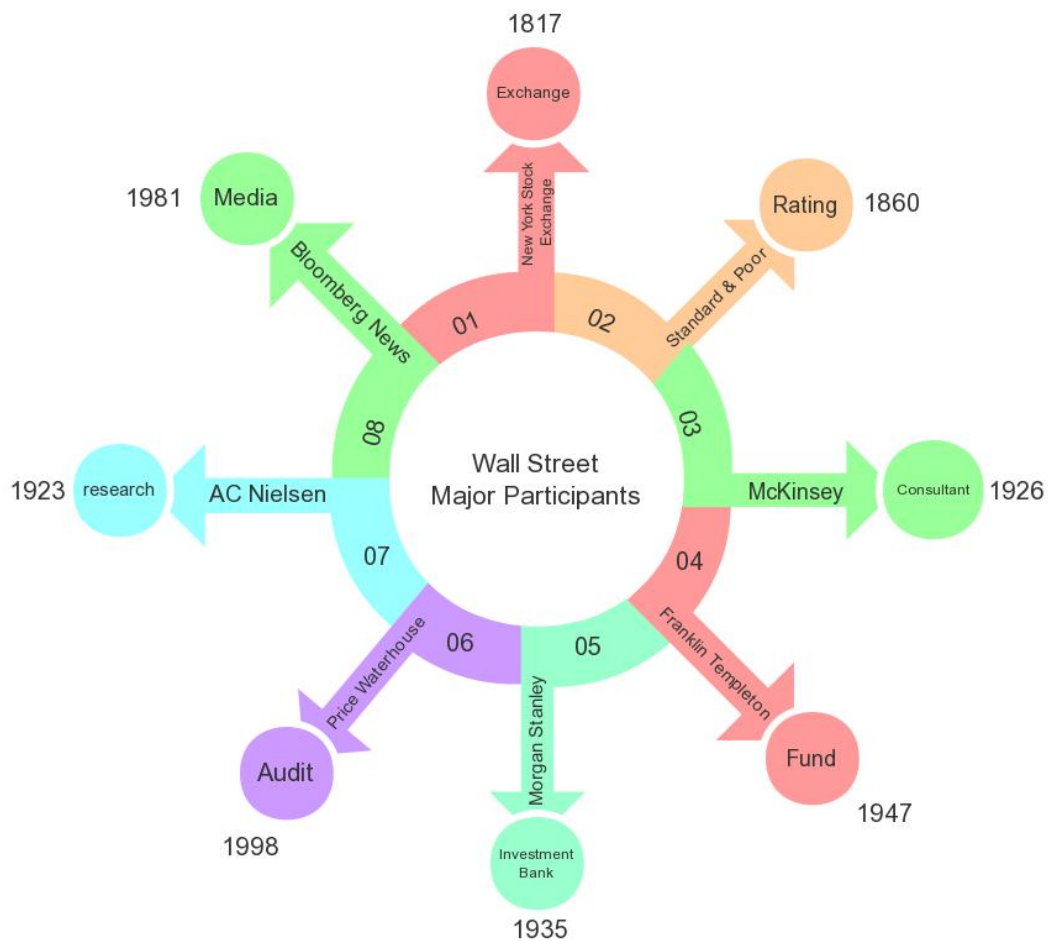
Wall Street
Major Participants

1817
Exchange
New York Stock Exchange
01

1860
Rating
Standard & Poor
02

03
McKinsey
Consultant
1926

04
Franklin Templeton
Fund
1947

05
Morgan Stanley
Investment Bank
1935

06
Price Waterhouse
Audit
1998

07
AC Nielsen
research
1923

08
Bloomberg News
Media
1981